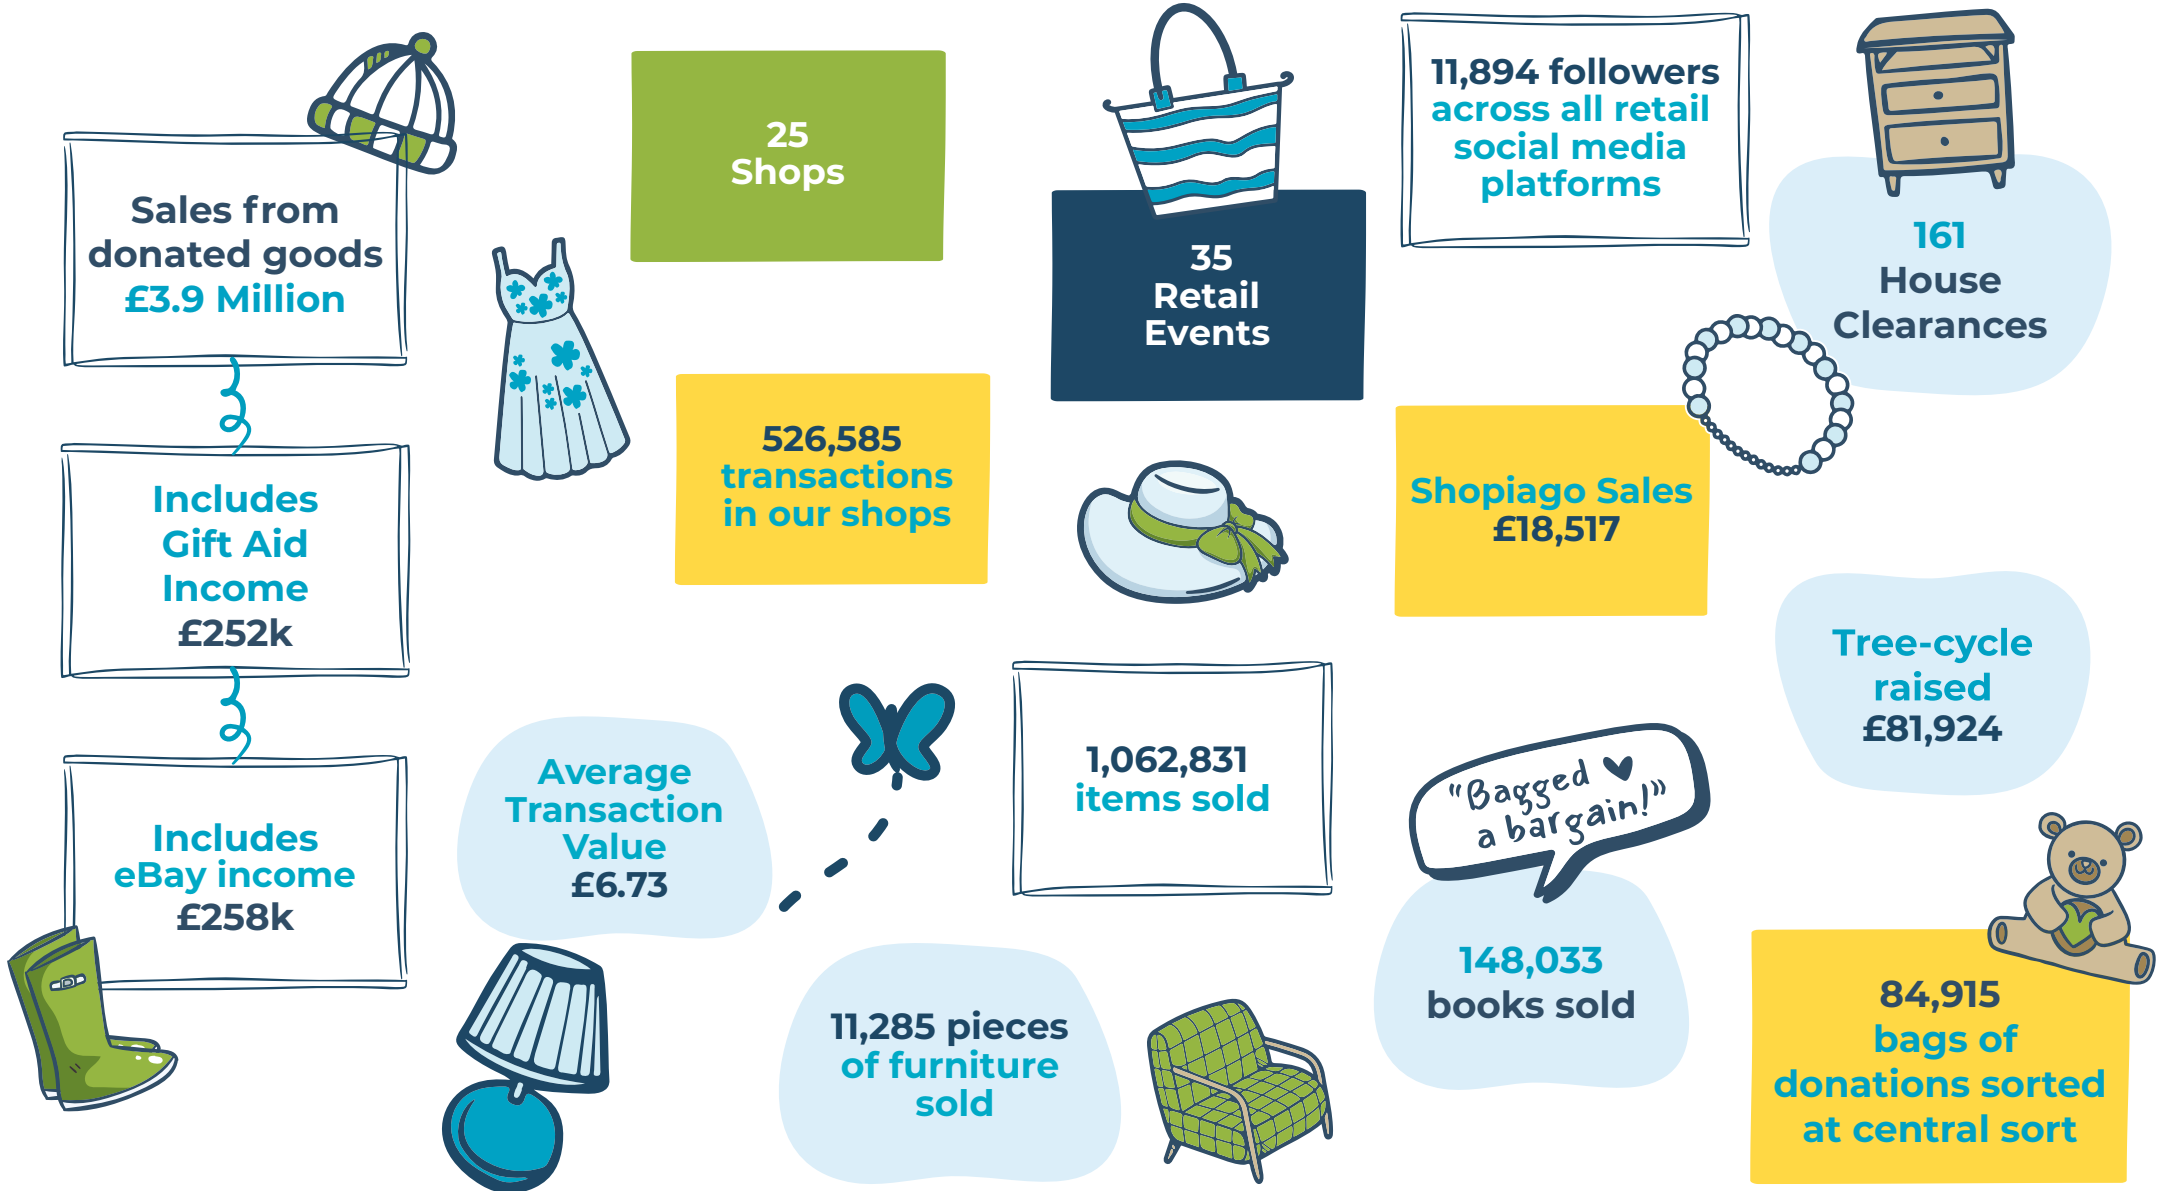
Sales from donated goods
£3.9 Million

Includes Gift Aid Income
£252k

Includes eBay income
£258k

25
Shops

526,585
transactions in our shops

Average Transaction Value
£6.73

35
Retail Events

1,062,831
items sold

11,285 pieces of furniture sold

11,894 followers across all retail social media platforms

Shopiago Sales
£18,517

"Bagged a bargain!"

148,033
books sold

161
House Clearances

Tree-cycle raised
£81,924

84,915
bags of donations sorted at central sort